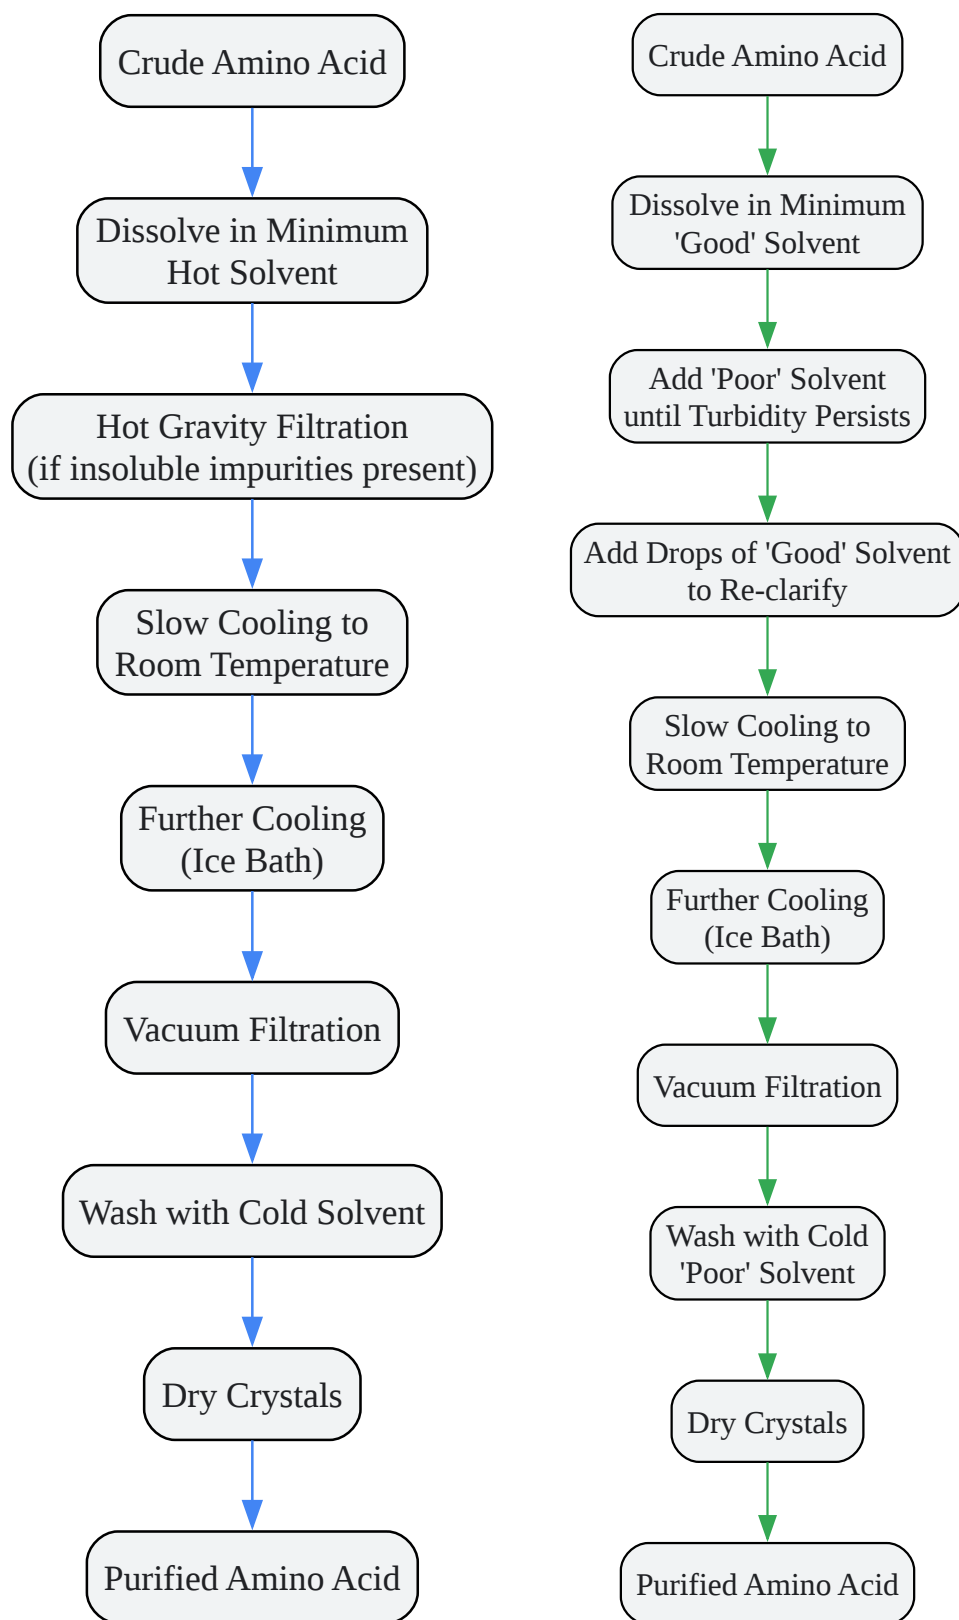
Crude Amino Acid

Dissolve in Minimum Hot Solvent

Hot Gravity Filtration (if insoluble impurities present)

Slow Cooling to Room Temperature

Further Cooling (Ice Bath)

Vacuum Filtration

Wash with Cold Solvent

Dry Crystals

Purified Amino Acid

Crude Amino Acid

Dissolve in Minimum 'Good' Solvent

Add 'Poor' Solvent until Turbidity Persists

Add Drops of 'Good' Solvent to Re-clarify

Slow Cooling to Room Temperature

Further Cooling (Ice Bath)

Vacuum Filtration

Wash with Cold 'Poor' Solvent

Dry Crystals

Purified Amino Acid